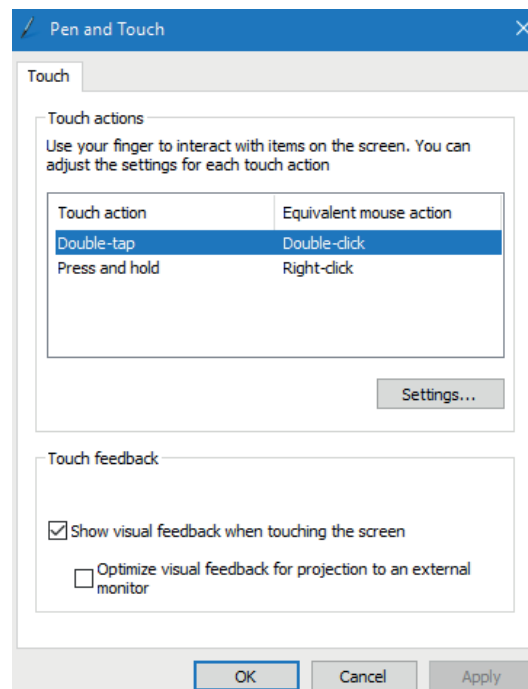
Pen and Touch

Touch

Touch actions

Use your finger to interact with items on the screen. You can adjust the settings for each touch action

| Touch action | Equivalent mouse action |
|---|---|
| Double-tap | Double-click |
| Press and hold | Right-click |

Settings...

Touch feedback

Show visual feedback when touching the screen

Optimize visual feedback for projection to an external monitor

OK

Cancel

Apply